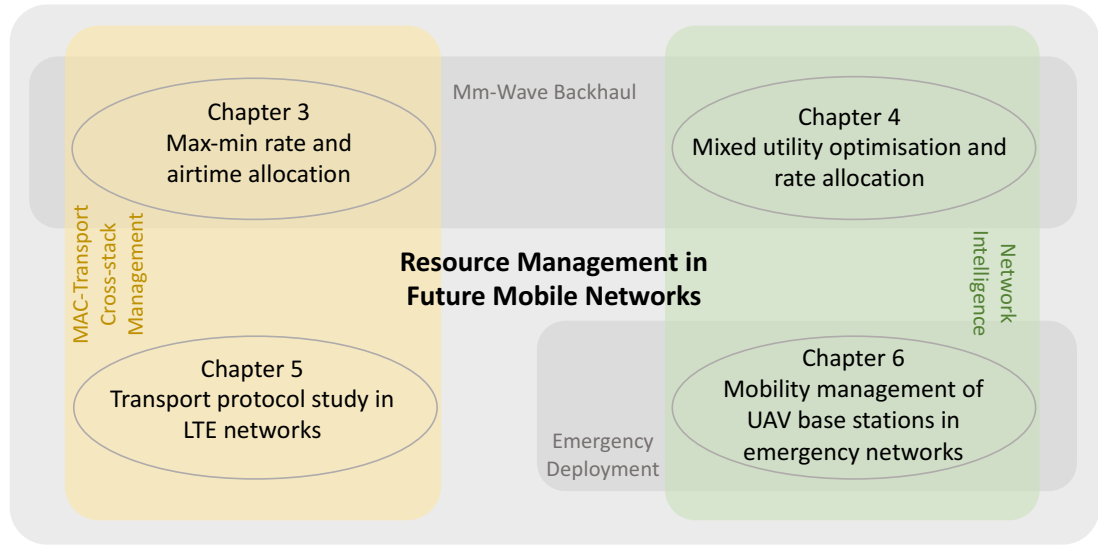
Mm-Wave Backhaul

Chapter 3
Max-min rate and airtime allocation

Chapter 4
Mixed utility optimisation and rate allocation

MAC-Transport Cross-stack Management

Resource Management in Future Mobile Networks

Network Intelligence

Chapter 5
Transport protocol study in LTE networks

Chapter 6
Mobility management of UAV base stations in emergency networks

Emergency Deployment